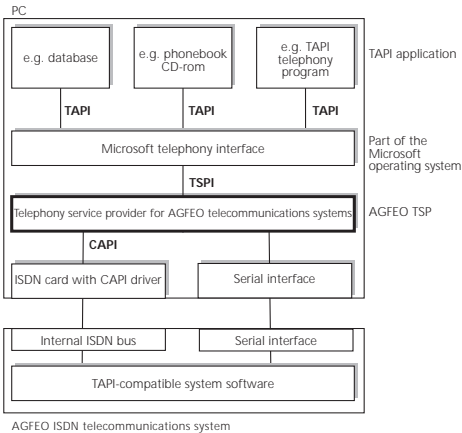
PC

e.g. database

e.g. phonebook CD-rom

e.g. TAPI telephony program

TAPI application

TAPI

TAPI

TAPI

Microsoft telephony interface

Part of the Microsoft operating system

TSPI

Telephony service provider for AGFEO telecommunications systems

AGFEO TSP

CAPI

ISDN card with CAPI driver

Serial interface

Internal ISDN bus

Serial interface

TAPI-compatible system software

AGFEO ISDN telecommunications system